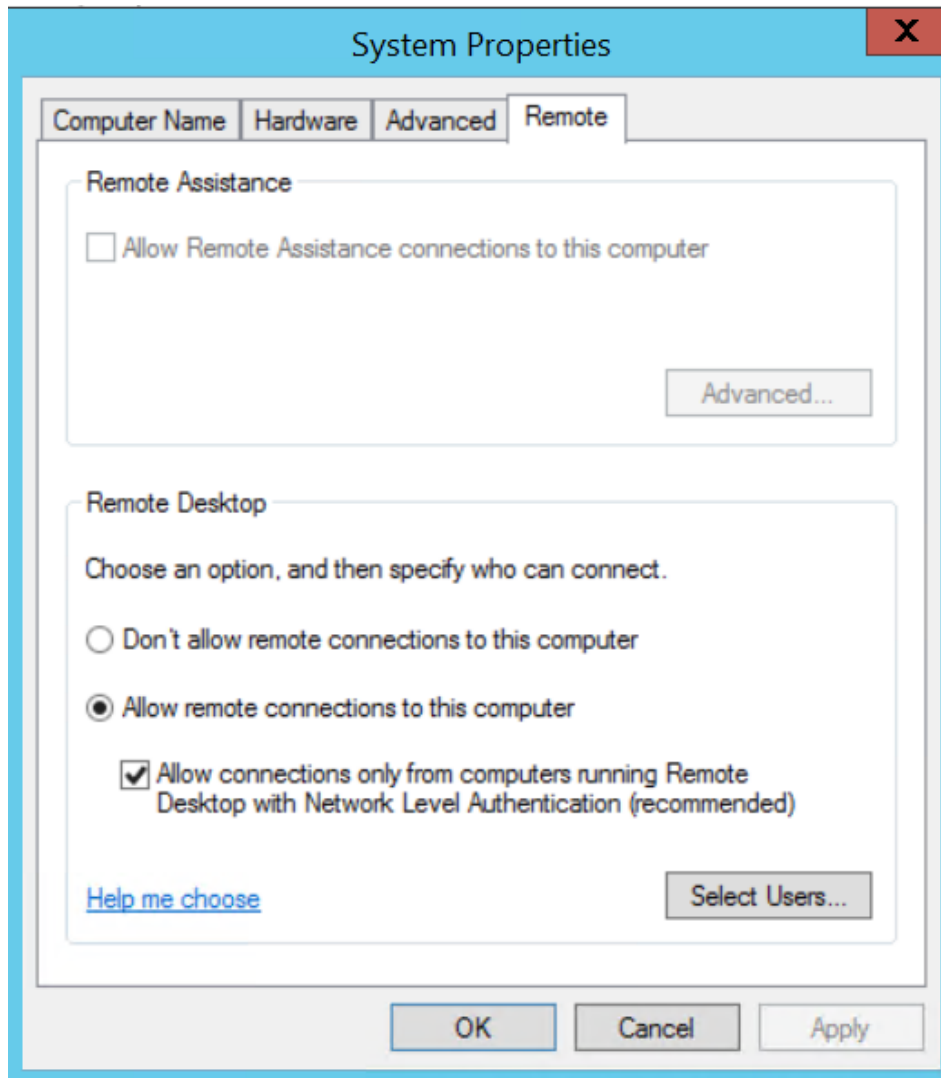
System Properties

X

Computer Name | Hardware | Advanced | Remote

Remote Assistance

Allow Remote Assistance connections to this computer

Advanced...

Remote Desktop

Choose an option, and then specify who can connect.

Don't allow remote connections to this computer

Allow remote connections to this computer

Allow connections only from computers running Remote Desktop with Network Level Authentication (recommended)

Help me choose

Select Users...

OK

Cancel

Apply